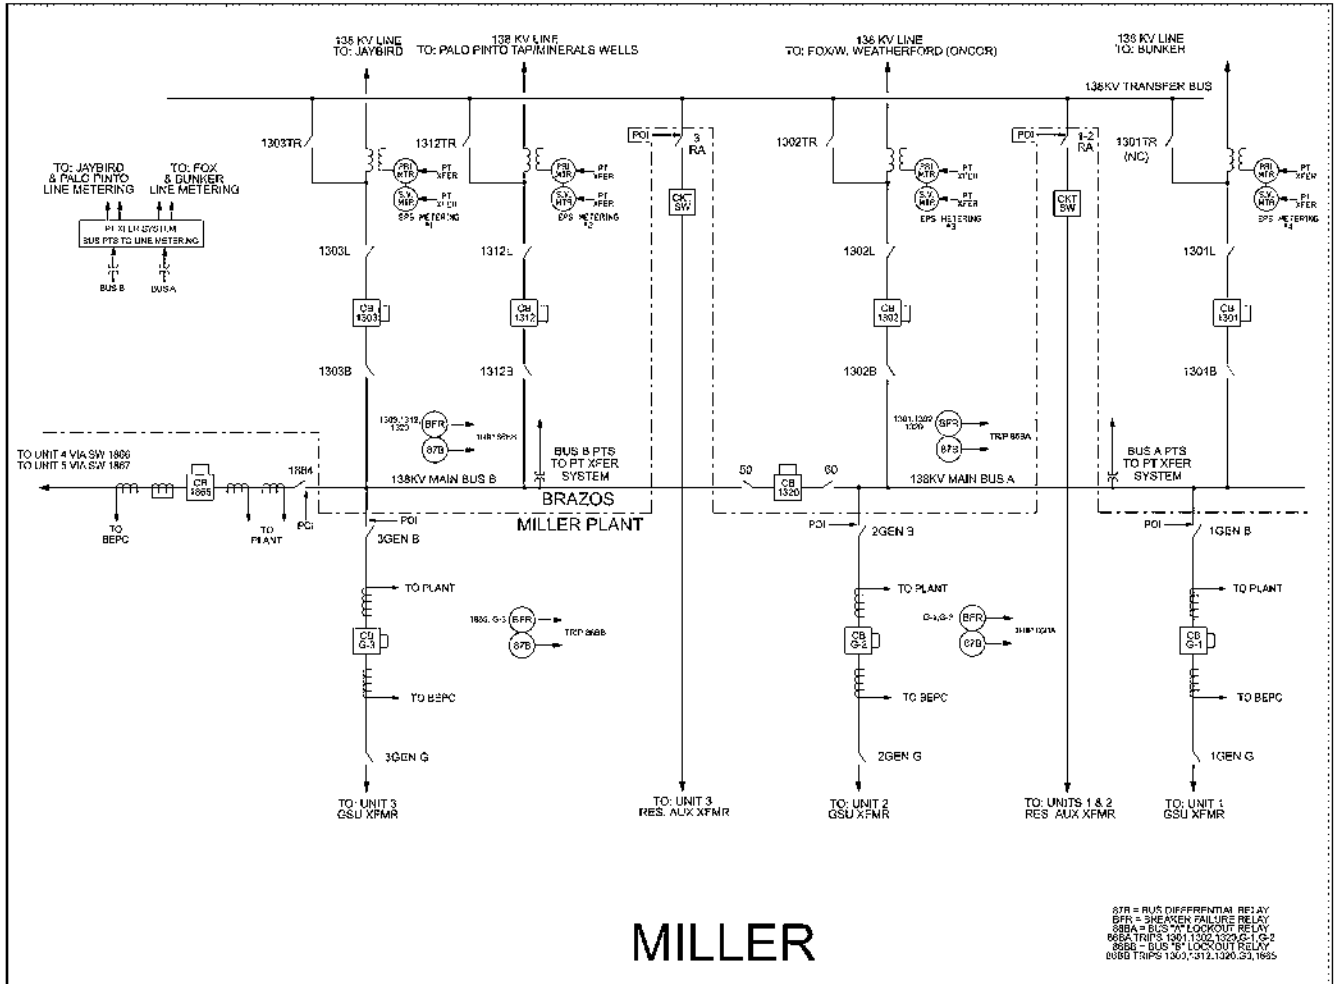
138 KV LINE
TO: JAYBIRD

138 KV LINE
TO: PALO PINTO TAP/MINERALS WELLS

138 KV LINE
TO: FOX/W. WEATHERFORD (ONCOR)

138 KV LINE
TO: BUNKER

138KV TRANSFER BUS

TO: JAYBIRD & PALO PINTO LINE METERING

TO: FOX & BUNKER LINE METERING

PT XFER SYSTEM
BUS PTS TO LINE METERING

BUS B

BUS A

1303TR

1312TR

1302TR

1301TR (NC)

PRI MTR

PT XFER

S.V. MTR

PT XFER

EPS METERING #1

EPS METERING #2

EPS METERING #3

EPS METERING #4

POI

3 RA

POI

1-2 RA

CKT SW

CKT SW

1303L

1312L

1302L

1301L

CB 1303

CB 1312

CB 1302

CB 1301

1303B

1312B

1302B

1301B

1303,1312, 1320

BFR

87B

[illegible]

1301,1302 1320

BFR

87B

TRP 868A

BUS B PTS TO PT XFER SYSTEM

BUS A PTS TO PT XFER SYSTEM

TO UNIT 4 VIA SW 1866
TO UNIT 5 VIA SW 1867

CB 1865

1864

TO BEPC

TO PLANT

POI

138KV MAIN BUS B

BRAZOS

MILLER PLANT

50

CB 1320

60

138KV MAIN BUS A

POI

3GEN B

POI

2GEN B

POI

1GEN B

TO PLANT

TO PLANT

TO PLANT

CB G-3

1865, G-3

BFR

87B

TRP 86BB

CB G-2

G-1,G-2

BFR

87B

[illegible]

CB G-1

TO BEPC

TO BEPC

TO BEPC

3GEN G

2GEN G

1GEN G

TO: UNIT 3 GSU XFMR

TO: UNIT 3 RES. AUX XFMR

TO: UNIT 2 GSU XFMR

TO: UNITS 1 & 2 RES. AUX XFMR

TO: UNIT 1 GSU XFMR

MILLER

87B = BUS DIFFERENTIAL RELAY
BFR = BREAKER FAILURE RELAY
86BA = BUS "A" LOCKOUT RELAY
86BA TRIPS 1301,1302,1320,G-1,G-2
86BB = BUS "B" LOCKOUT RELAY
86BB TRIPS 1303,1312,1320,G3,1865